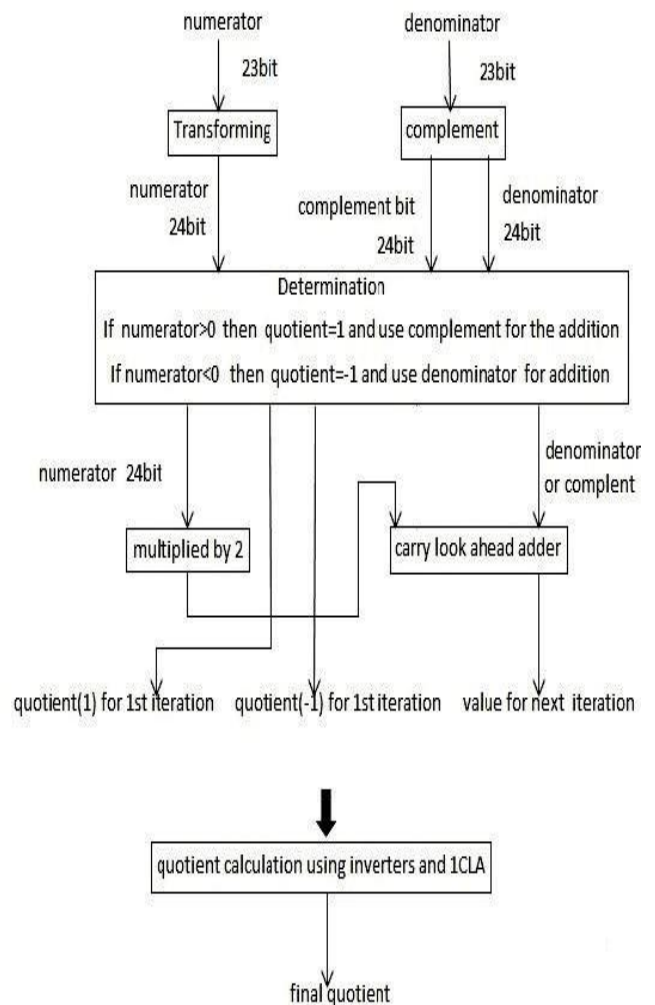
numerator

23bit

Transforming

numerator
24bit

denominator

23bit

complement

complement bit
24bit

denominator
24bit

Determination

If numerator>0 then quotient=1 and use complement for the addition

If numerator<0 then quotient=-1 and use denominator for addition

numerator 24bit

denominator
or complent

multiplied by 2

carry look ahead adder

quotient(1) for 1st iteration

quotient(-1) for 1st iteration

value for next iteration

quotient calculation using inverters and 1CLA

final quotient